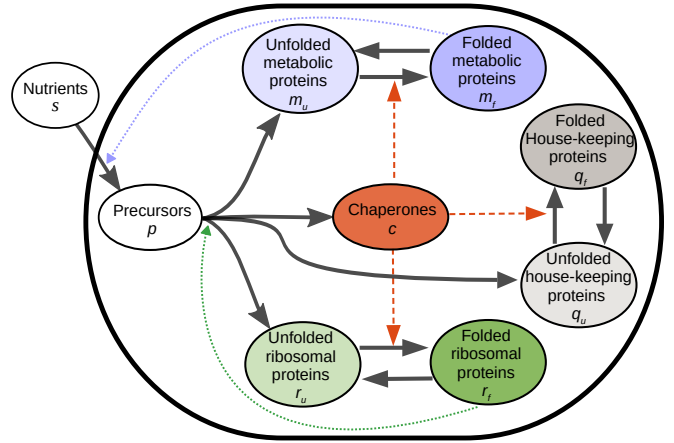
Nutrients
$s$

Unfolded metabolic proteins
$m_u$

Folded metabolic proteins
$m_f$

Folded House-keeping proteins
$q_f$

Precursors
$p$

Chaperones
$c$

Unfolded house-keeping proteins
$q_u$

Unfolded ribosomal proteins
$r_u$

Folded ribosomal proteins
$r_f$